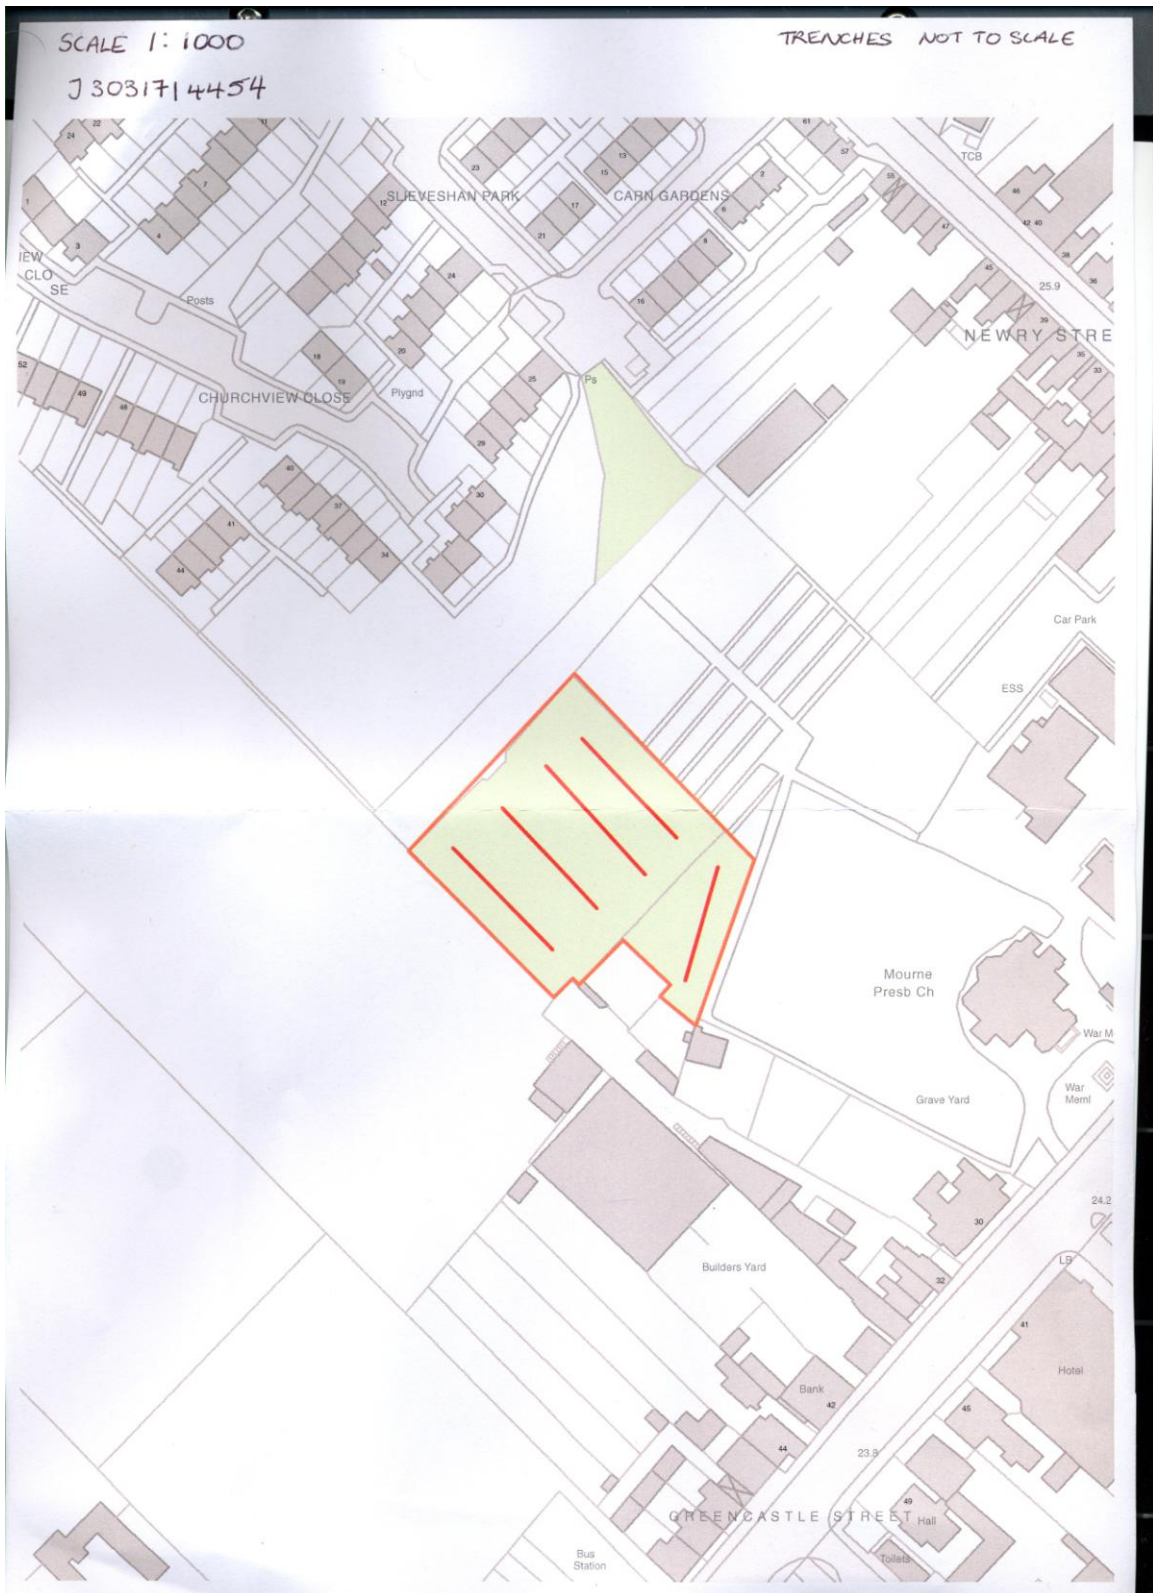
SCALE 1:1000
J 30317 14454

TRENCHES NOT TO SCALE

24 22 11 1 7 3 4 12
SLIEVESHAN PARK
23 13 15 17 21
CARN GARDENS
2 6 8 16
61 57 55 47 TCB 46 42 40 38 36
IEW CLO SE
Posts
24 20 18 19
Plygnd
25 29 30
Ps
45 25.9 39 35 33
NEWRY STRE
52 49 48
CHURCHVIEW CLOSE
40 37 34 41 44
Car Park
ESS
Mourne Presb Ch
War M
War Meml
Grave Yard
24.2
30
LB
32
Builders Yard
41
Hotel
Bank
42
45
44
23.8
49
GREENCASTLE STREET
Hall
Toilets
Bus Station